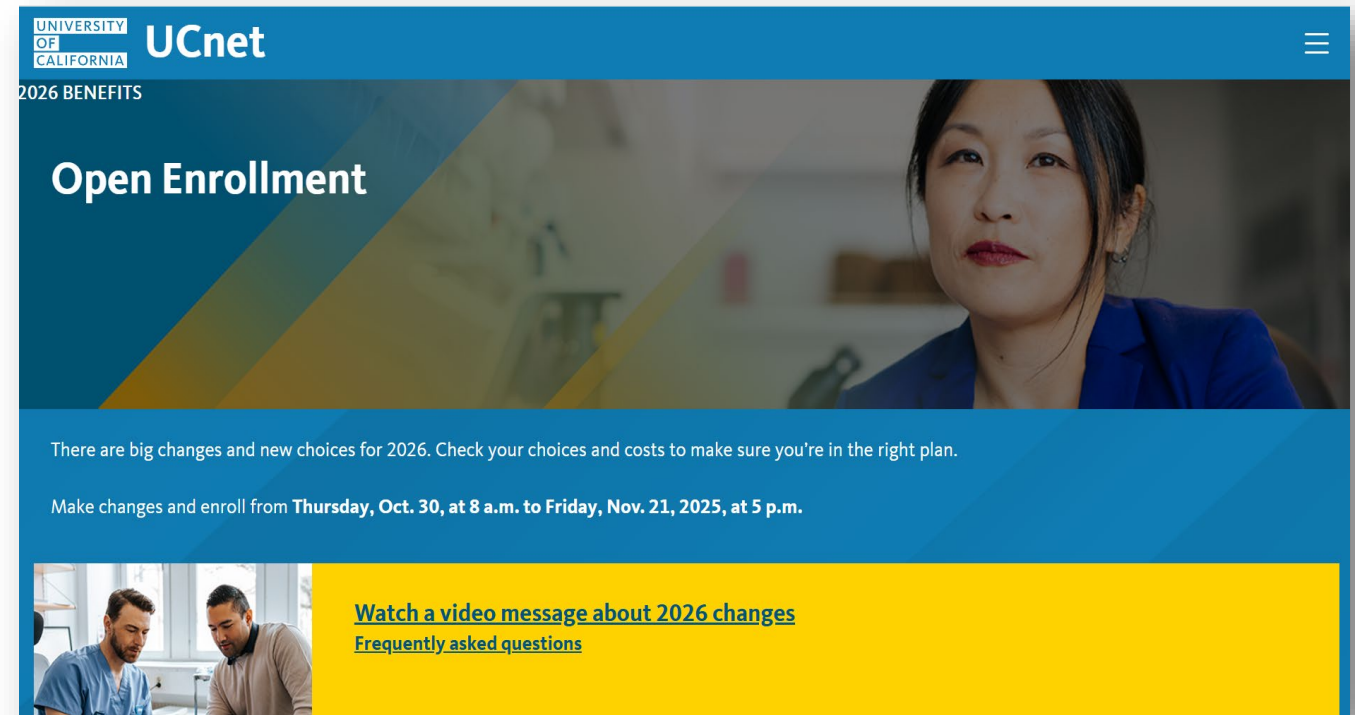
UNIVERSITY OF CALIFORNIA UCnet

2026 BENEFITS

Open Enrollment

There are big changes and new choices for 2026. Check your choices and costs to make sure you're in the right plan.

Make changes and enroll from **Thursday, Oct. 30, at 8 a.m. to Friday, Nov. 21, 2025, at 5 p.m.**

Watch a video message about 2026 changes

Frequently asked questions